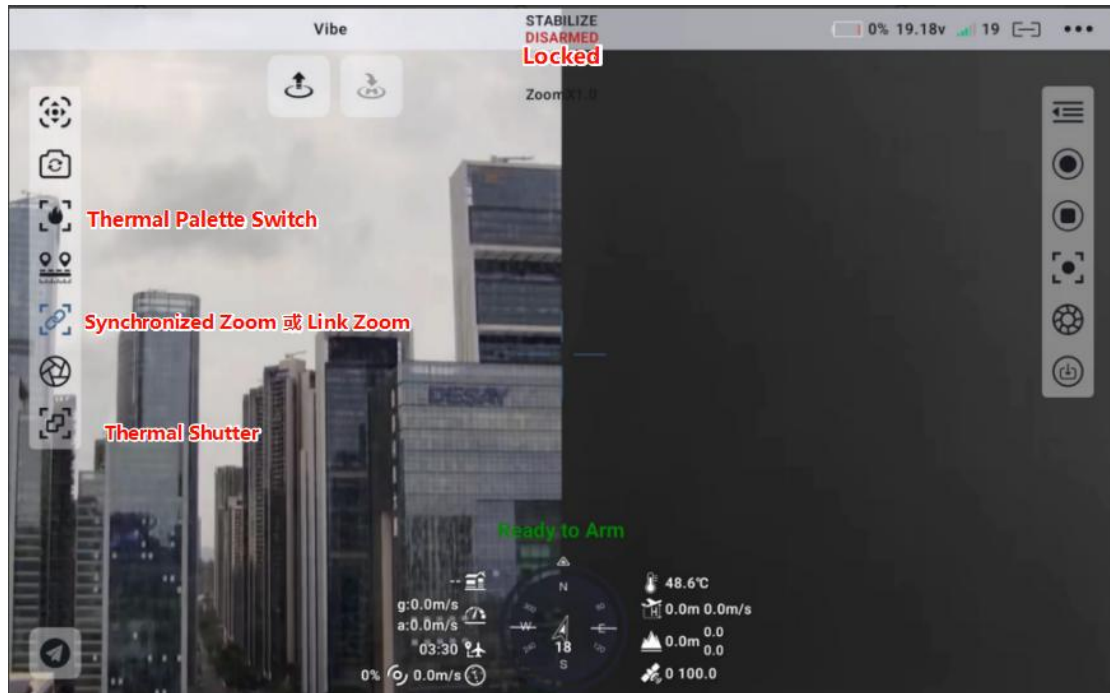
Vibe

STABILIZE
DISARMED
Locked

0% 19.18v 19

ZoomX1.0

Thermal Palette Switch

Synchronized Zoom 或 Link Zoom

Thermal Shutter

DESAY

Ready to Arm

--
g:0.0m/s
a:0.0m/s
03:30
0% 0.0m/s

N
W
E
S
18

48.6℃
0.0m 0.0m/s
0.0m 0.0 0.0
0 100.0